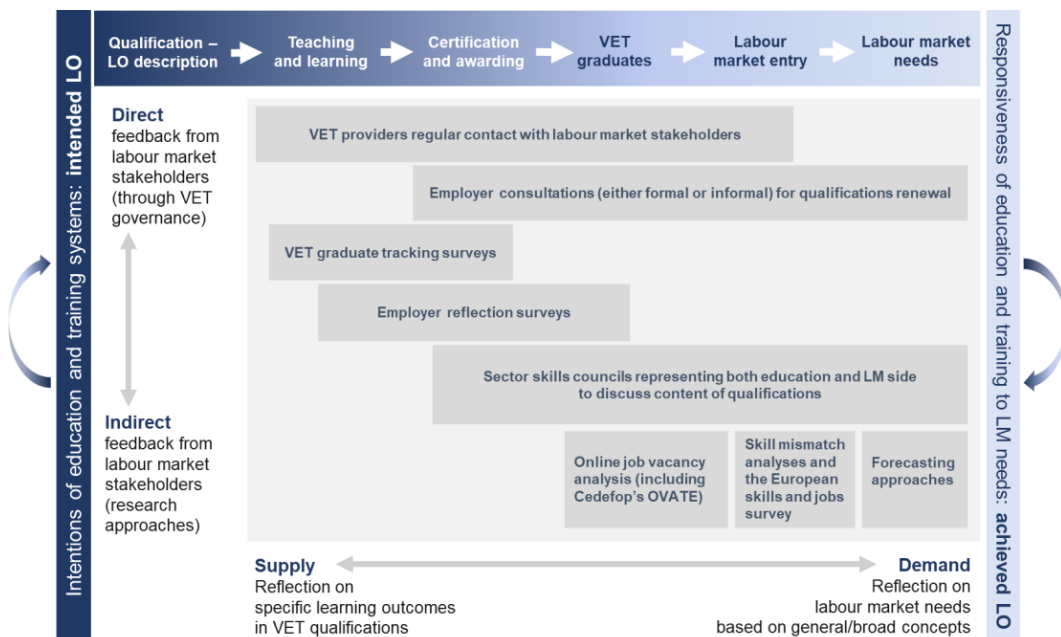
Intentions of education and training systems: intended LO

Qualification – LO description

Teaching and learning

Certification and awarding

VET graduates

Labour market entry

Labour market needs

Responsiveness of education and training to LM needs: achieved LO

Direct
feedback from labour market stakeholders (through VET governance)

Indirect
feedback from labour market stakeholders (research approaches)

VET providers regular contact with labour market stakeholders

Employer consultations (either formal or informal) for qualifications renewal

VET graduate tracking surveys

Employer reflection surveys

Sector skills councils representing both education and LM side to discuss content of qualifications

Online job vacancy analysis (including Cedefop's OVATE)

Skill mismatch analyses and the European skills and jobs survey

Forecasting approaches

Supply
Reflection on specific learning outcomes in VET qualifications

Demand
Reflection on labour market needs based on general/broad concepts